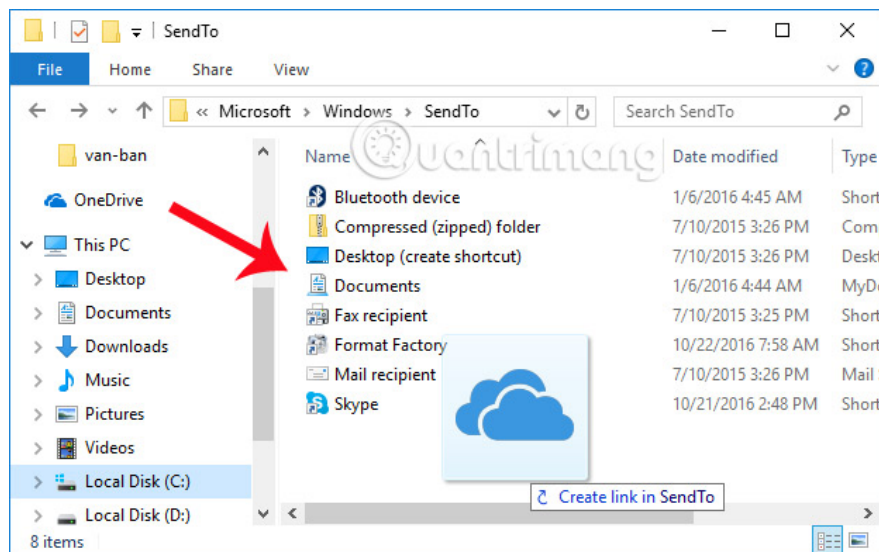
SendTo

File Home Share View

« Microsoft › Windows › SendTo

Search SendTo

van-ban
OneDrive
This PC
Desktop
Documents
Downloads
Music
Pictures
Videos
Local Disk (C:)
Local Disk (D:)

| Name | Date modified | Type |
|---|---|---|
| Bluetooth device | 1/6/2016 4:45 AM | Short |
| Compressed (zipped) folder | 7/10/2015 3:26 PM | Com |
| Desktop (create shortcut) | 7/10/2015 3:26 PM | Deskt |
| Documents | 1/6/2016 4:44 AM | MyDo |
| Fax recipient | 7/10/2015 3:25 PM | Short |
| Format Factory | 10/22/2016 7:58 AM | Short |
| Mail recipient | 7/10/2015 3:26 PM | Mail |
| Skype | 10/21/2016 2:48 PM | Short |

Create link in SendTo

8 items

quantrimang